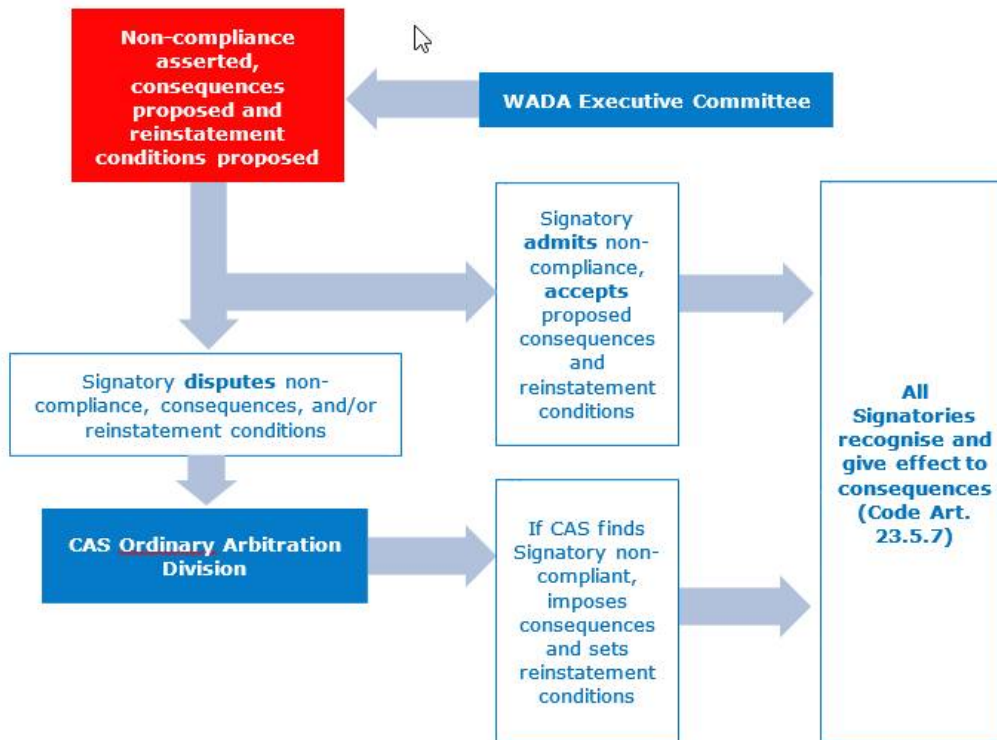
Non-compliance asserted, consequences proposed and reinstatement conditions proposed

WADA Executive Committee

Signatory **admits** non-compliance, **accepts** proposed consequences and reinstatement conditions

All Signatories recognise and give effect to consequences (Code Art. 23.5.7)

Signatory **disputes** non-compliance, consequences, and/or reinstatement conditions

CAS Ordinary Arbitration Division

If CAS finds Signatory non-compliant, imposes consequences and sets reinstatement conditions